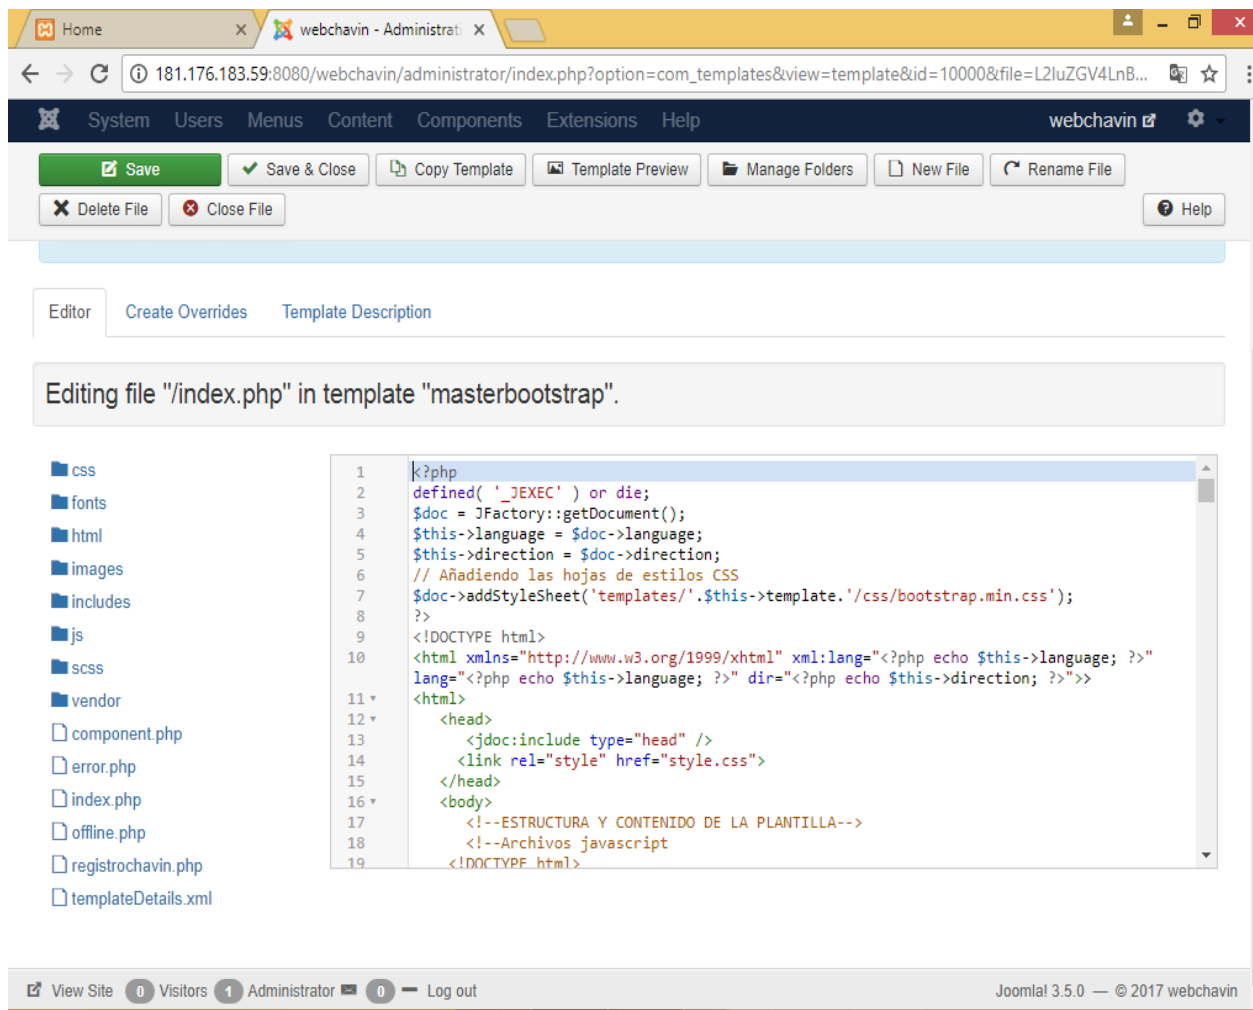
Home ×
webchavin - Administrat ×

181.176.183.59:8080/webchavin/administrator/index.php?option=com_templates&view=template&id=10000&file=L2luZGV4LnB...

System Users Menus Content Components Extensions Help webchavin

Save | Save & Close | Copy Template | Template Preview | Manage Folders | New File | Rename File
Delete File | Close File | Help

Editor | Create Overrides | Template Description

Editing file "/index.php" in template "masterbootstrap".

css
fonts
html
images
includes
js
scss
vendor
component.php
error.php
index.php
offline.php
registrochavin.php
templateDetails.xml

1 <?php
2 defined( '_JEXEC' ) or die;
3 $doc = JFactory::getDocument();
4 $this->language = $doc->language;
5 $this->direction = $doc->direction;
6 // Añadiendo las hojas de estilos CSS
7 $doc->addStyleSheet('templates/'.$this->template.'/css/bootstrap.min.css');
8 ?>
9 <!DOCTYPE html>
10 <html xmlns="http://www.w3.org/1999/xhtml" xml:lang="<?php echo $this->language; ?>" lang="<?php echo $this->language; ?>" dir="<?php echo $this->direction; ?>">
11 <html>
12 <head>
13 <jdoc:include type="head" />
14 <link rel="style" href="style.css">
15 </head>
16 <body>
17 <!--ESTRUCTURA Y CONTENIDO DE LA PLANTILLA-->
18 <!--Archivos javascript
19 <!DOCTYPE html>

View Site 0 Visitors 1 Administrator 0 — Log out
Joomla! 3.5.0 — © 2017 webchavin